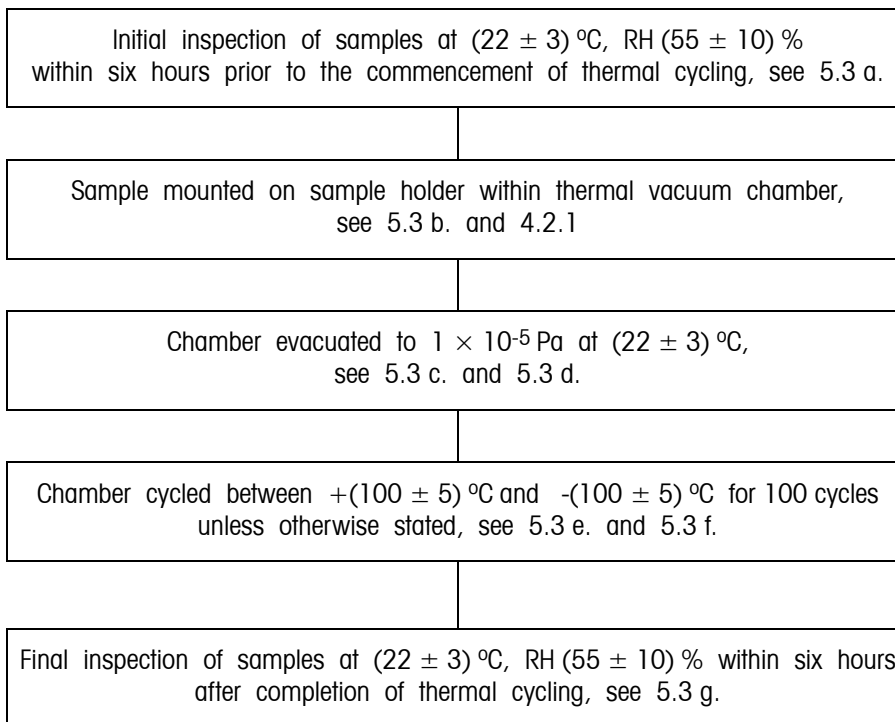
Initial inspection of samples at $(22 \pm 3)$ ºC, RH $(55 \pm 10)$ % within six hours prior to the commencement of thermal cycling, see 5.3 a.

Sample mounted on sample holder within thermal vacuum chamber, see 5.3 b. and 4.2.1

Chamber evacuated to $1 \times 10^{-5}$ Pa at $(22 \pm 3)$ ºC, see 5.3 c. and 5.3 d.

Chamber cycled between $+(100 \pm 5)$ ºC and $-(100 \pm 5)$ ºC for 100 cycles unless otherwise stated, see 5.3 e. and 5.3 f.

Final inspection of samples at $(22 \pm 3)$ ºC, RH $(55 \pm 10)$ % within six hours after completion of thermal cycling, see 5.3 g.